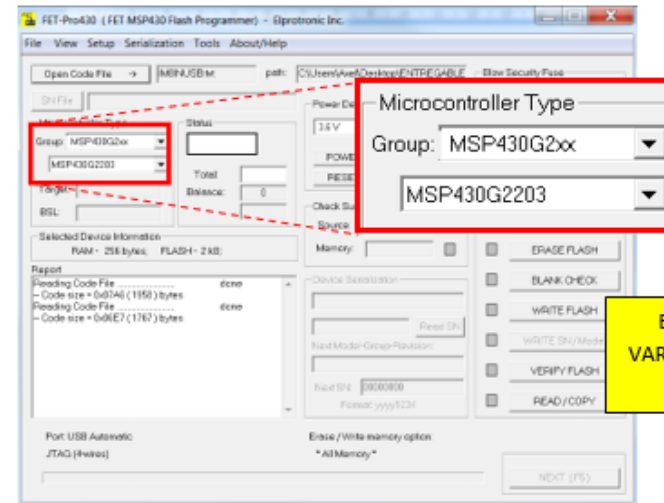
FET-Pro430 ( FET MSP430 Flash Programmer) - Elprotronic Inc.

File View Setup Serialization Tools About/Help

Open Code File → | M8NUSB.txt | path: C:\Users\Avell\Desktop\ENTREGABLE | Blow Security Fuse

SN File

Microcontroller Type | Status

Group: MSP430G2xx

MSP430G2203

Total

Balance: 0

Target

BSL:

Power De

3.6 V

POWE

RESE

Check Su

Source

Memory:

Selected Device Information

RAM - 256 bytes; FLASH - 2 kB;

Report

Reading Code File .................. done
-- Code size = 0x07A6 ( 1958 ) bytes
Reading Code File .................. done
-- Code size = 0x06E7 ( 1767 ) bytes

Device Serialization

Read SN

Next Model-Group-Revision:

Next SN: 00000000

Format: yyyy1234

ERASE FLASH

BLANK CHECK

WRITE FLASH

WRITE SN / Model

VERIFY FLASH

READ / COPY

E

VAR

Port: USB Automatic

JTAG (4wires)

Erase / Write memory option

* All Memory *

NEXT (F5)

Microcontroller Type

Group: MSP430G2xx

MSP430G2203